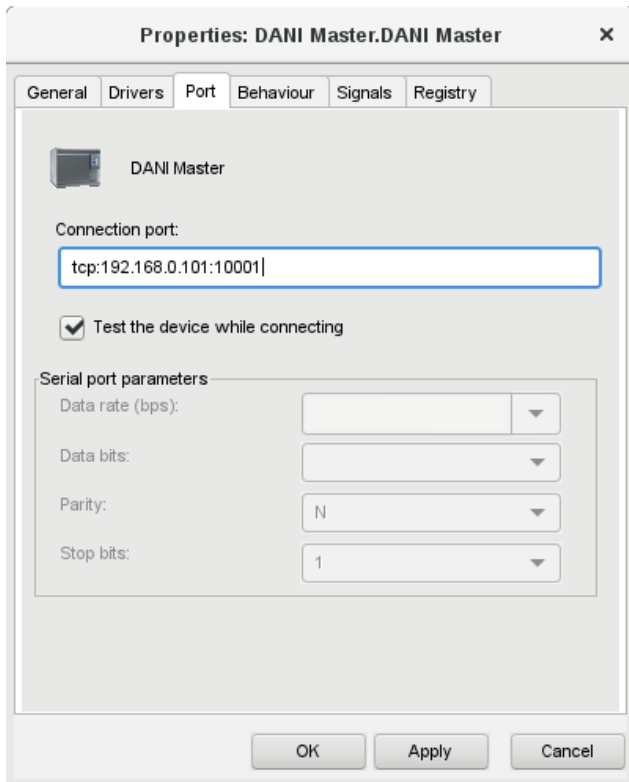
Properties: DANI Master.DANI Master ×

General Drivers Port Behaviour Signals Registry

DANI Master

Connection port:

tcp:192.168.0.101:10001

Test the device while connecting

Serial port parameters

Data rate (bps):

Data bits:

Parity: N

Stop bits: 1

OK Apply Cancel